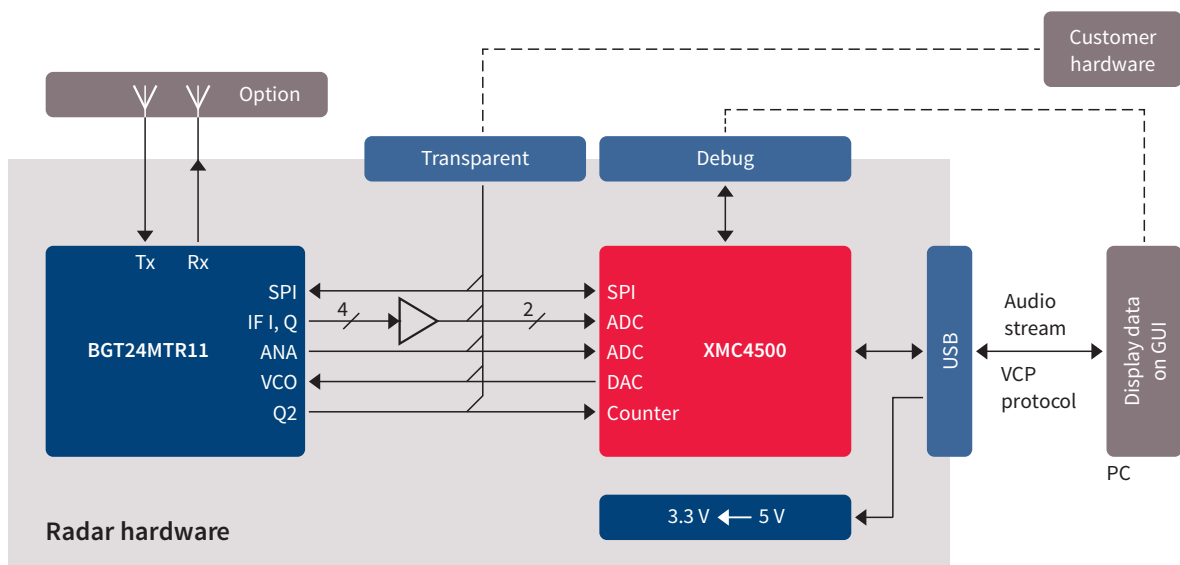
Customer hardware

Option

Transparent

Debug

Tx Rx

BGT24MTR11

SPI
IF I, Q
ANA
VCO
Q2

4

2

SPI
ADC
ADC
DAC
Counter

XMC4500

USB

Audio stream

VCP protocol

Display data on GUI

PC

3.3 V ← 5 V

Radar hardware